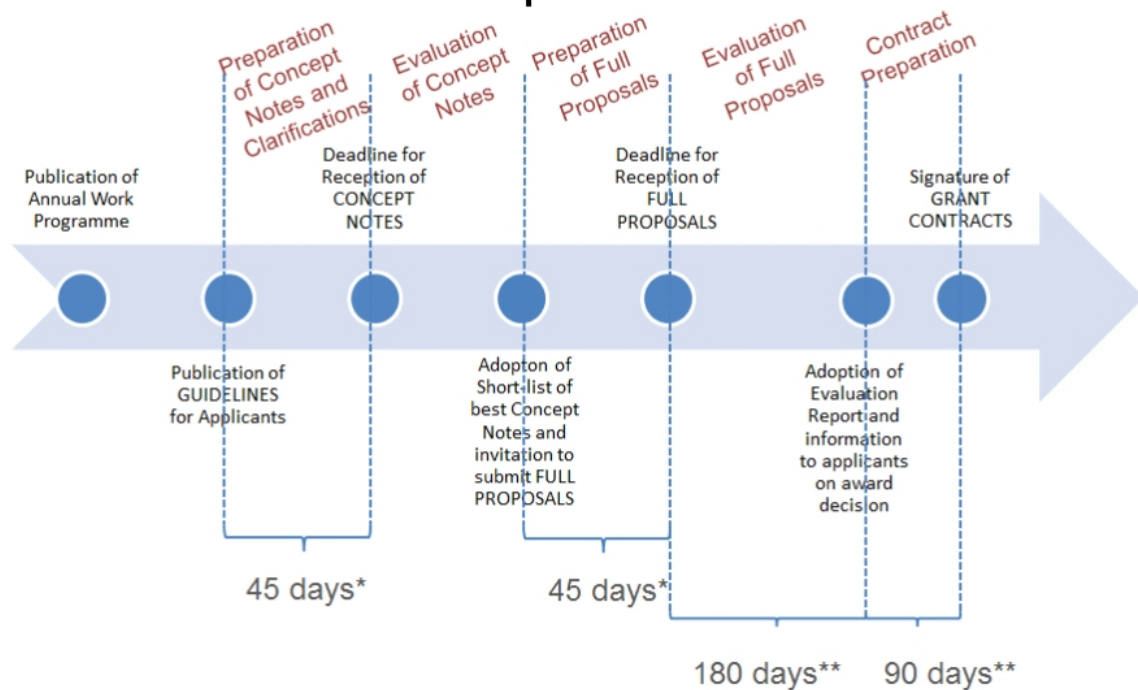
Preparation of Concept Notes and Clarifications

Evaluation of Concept Notes

Preparation of Full Proposals

Evaluation of Full Proposals

Contract Preparation

Publication of Annual Work Programme

Deadline for Reception of CONCEPT NOTES

Deadline for Reception of FULL PROPOSALS

Signature of GRANT CONTRACTS

Publication of GUIDELINES for Applicants

Adopton of Short-list of best Concept Notes and invitation to submit FULL PROPOSALS

Adoption of Evaluation Report and information to applicants on award decision

45 days*

45 days*

180 days**

90 days**